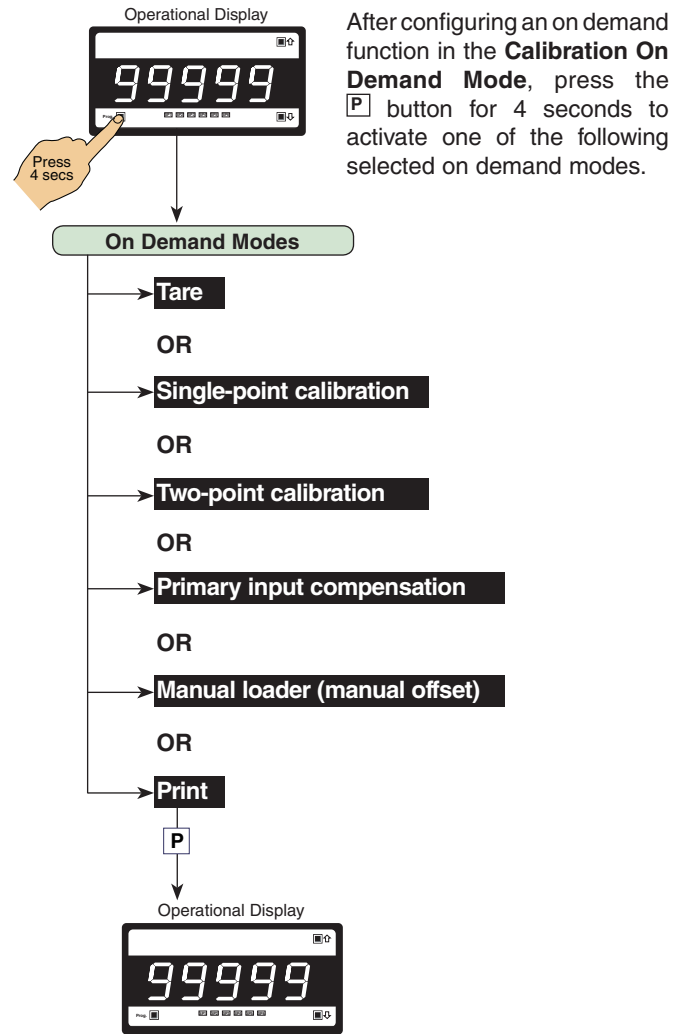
Operational Display

99999

Prog.

Press 4 secs

After configuring an on demand function in the **Calibration On Demand Mode**, press the P button for 4 seconds to activate one of the following selected on demand modes.

On Demand Modes

Tare

OR

Single-point calibration

OR

Two-point calibration

OR

Primary input compensation

OR

Manual loader (manual offset)

OR

Print

P

Operational Display

99999

Prog.